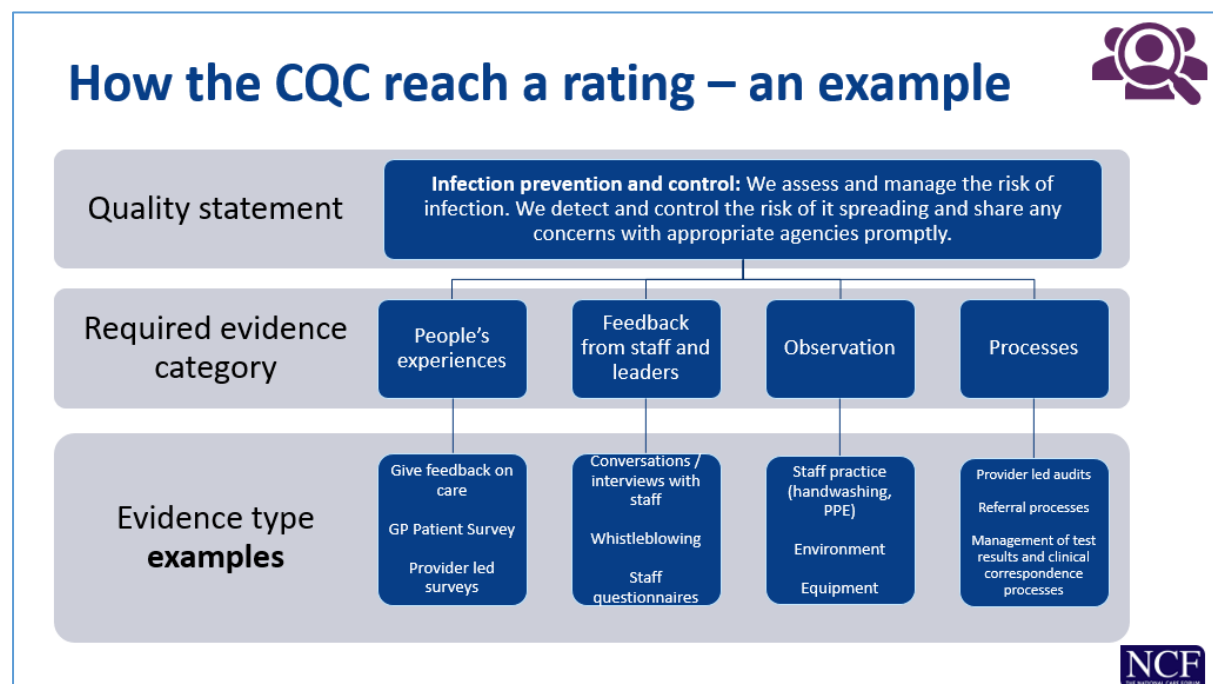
How the CQC reach a rating – an example

Quality statement

**Infection prevention and control:** We assess and manage the risk of infection. We detect and control the risk of it spreading and share any concerns with appropriate agencies promptly.

Required evidence category

People's experiences

Feedback from staff and leaders

Observation

Processes

Evidence type **examples**

Give feedback on care

GP Patient Survey

Provider led surveys

Conversations / interviews with staff

Whistleblowing

Staff questionnaires

Staff practice (handwashing, PPE)

Environment

Equipment

Provider led audits

Referral processes

Management of test results and clinical correspondence processes

NCF
THE NATIONAL CARE FORUM